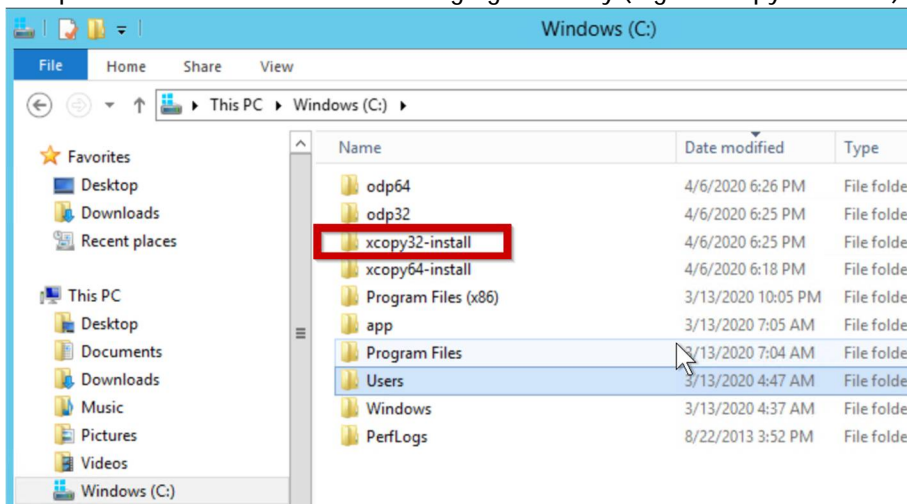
Windows (C:)

File Home Share View

This PC ▸ Windows (C:) ▸

Favorites
Desktop
Downloads
Recent places

This PC
Desktop
Documents
Downloads
Music
Pictures
Videos
Windows (C:)

| Name | Date modified | Type |
|---|---|---|
| odp64 | 4/6/2020 6:26 PM | File folde |
| odp32 | 4/6/2020 6:25 PM | File folde |
| xcopy32-install | 4/6/2020 6:25 PM | File folde |
| xcopy64-install | 4/6/2020 6:18 PM | File folde |
| Program Files (x86) | 3/13/2020 10:05 PM | File folde |
| app | 3/13/2020 7:05 AM | File folde |
| Program Files | 3/13/2020 7:04 AM | File folde |
| Users | 3/13/2020 4:47 AM | File folde |
| Windows | 3/13/2020 4:37 AM | File folde |
| PerfLogs | 8/22/2013 3:52 PM | File folde |